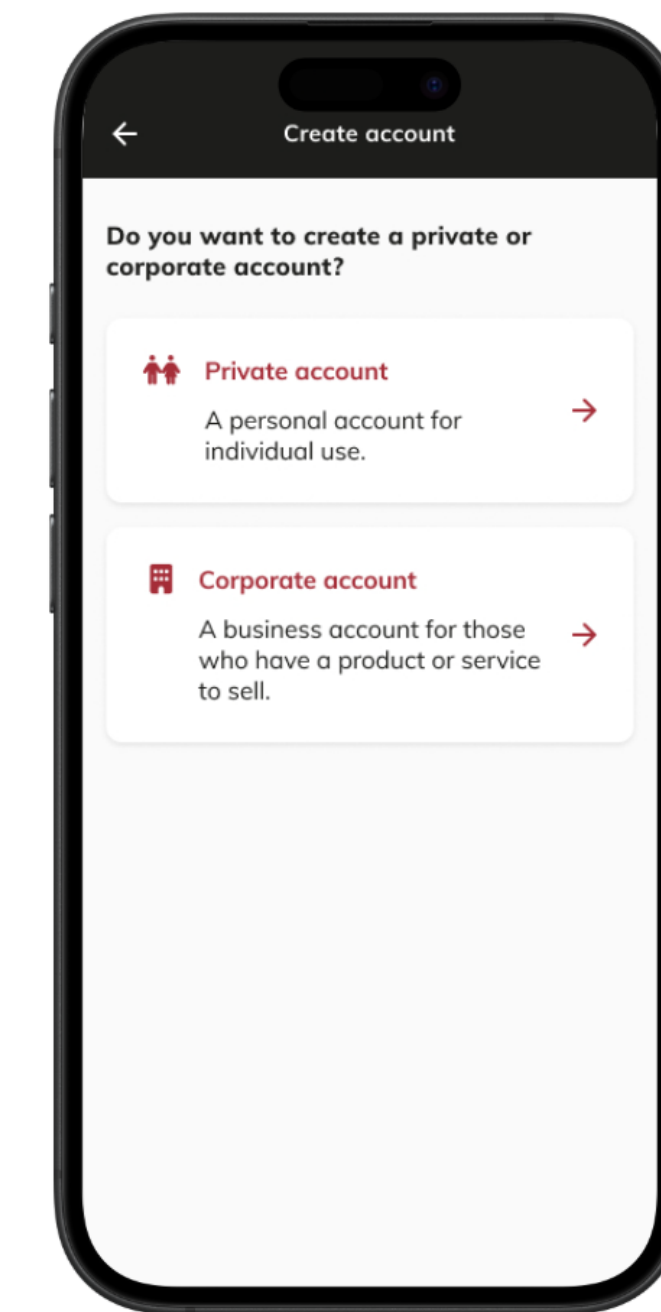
Create account

Do you want to create a private or corporate account?

Private account

A personal account for individual use.

Corporate account

A business account for those who have a product or service to sell.